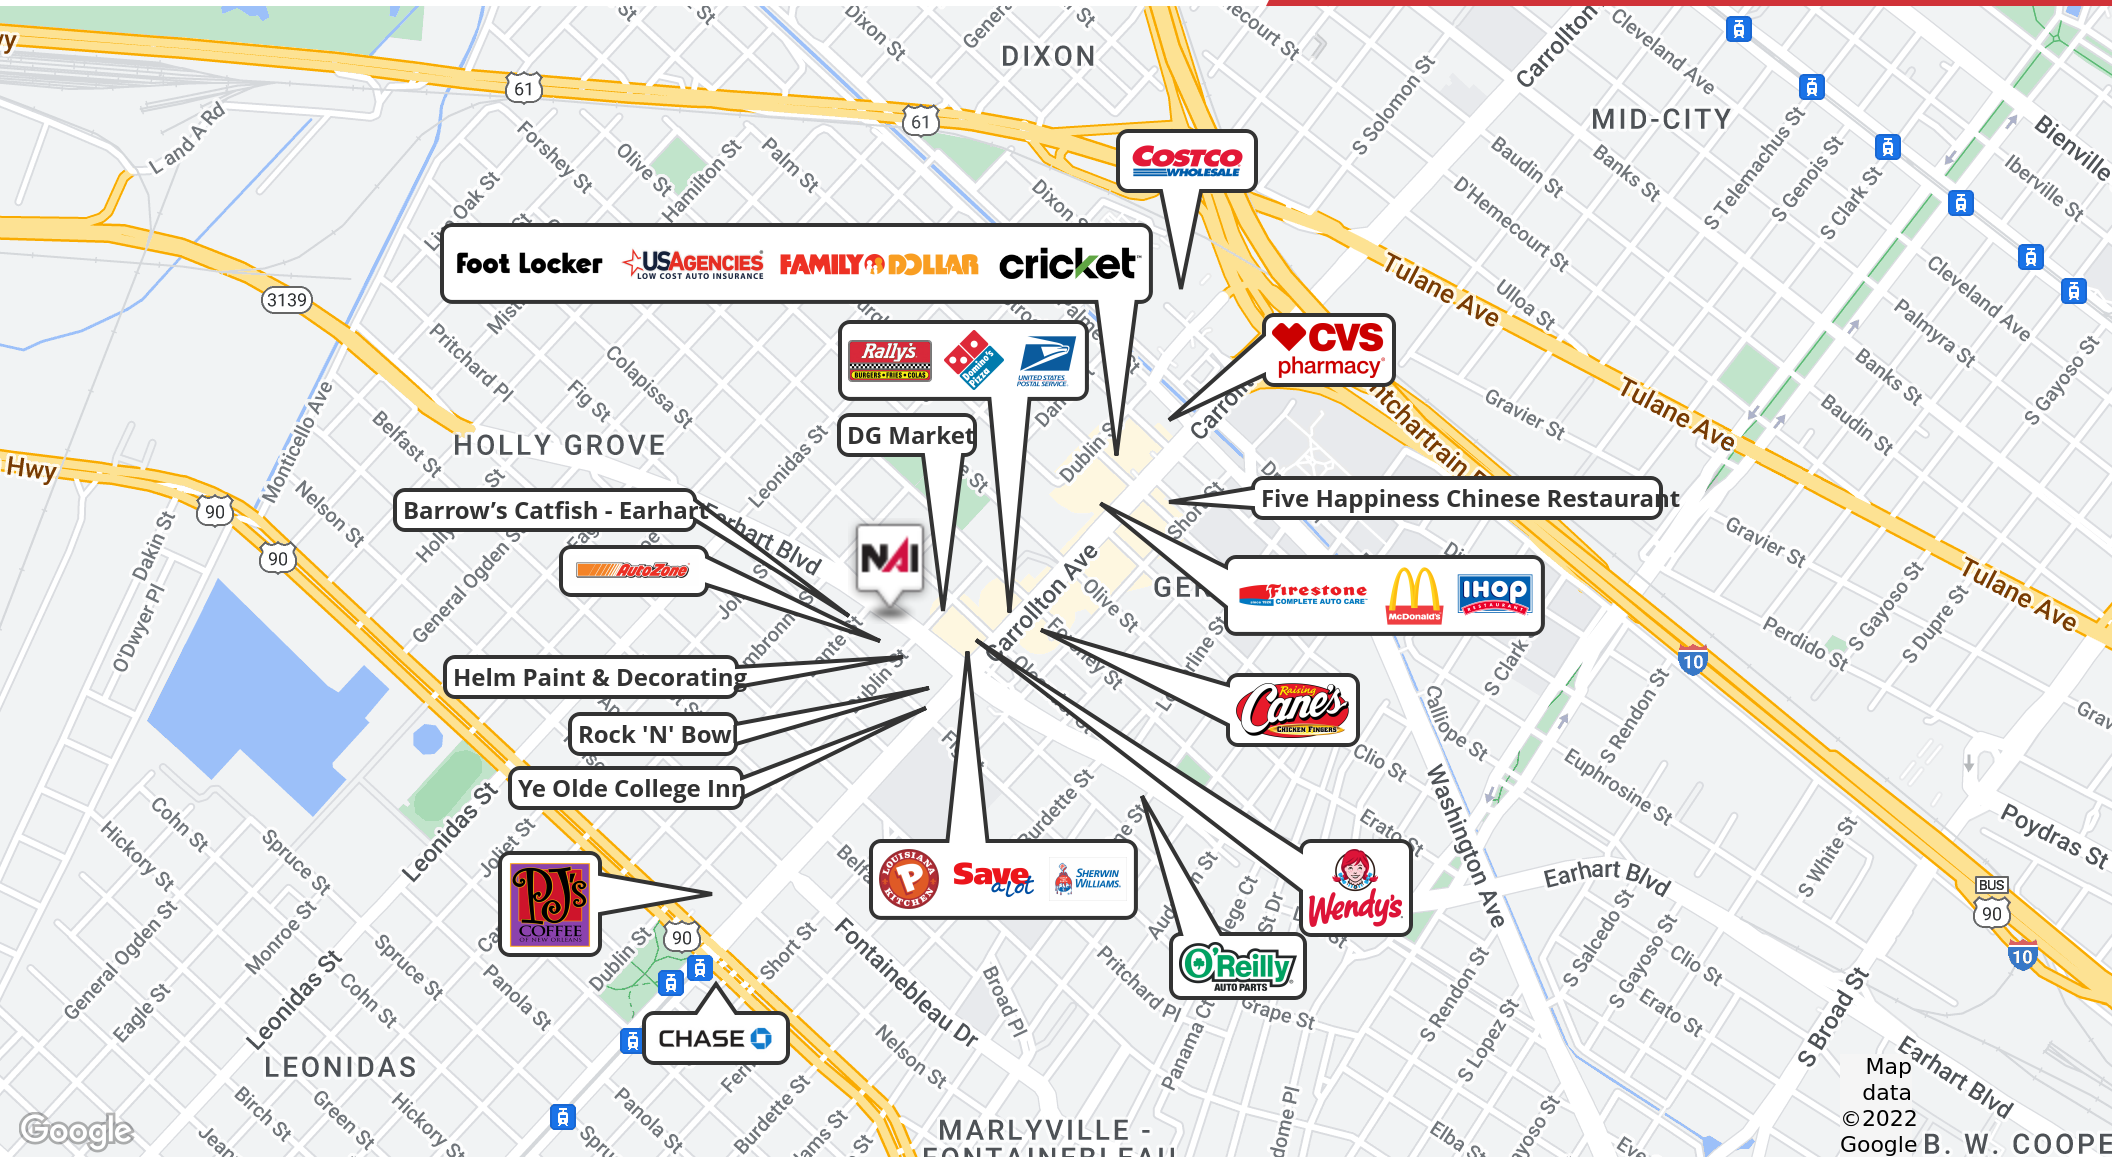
Foot Locker USAGENCIES LOW COST AUTO INSURANCE FAMILY DOLLAR cricket

COSTCO WHOLESALE

CVS pharmacy

Rally's BURGERS • FRIES • COLAS Domino's Pizza UNITED STATES POSTAL SERVICE

DG Market

Barrow's Catfish - Earhart

AutoZone

NAI

Five Happiness Chinese Restaurant

Firestone COMPLETE AUTO CARE McDonald's IHOP RESTAURANT

Helm Paint & Decorating

Rock 'N' Bow

Ye Olde College Inn

Raising Cane's CHICKEN FINGERS

PJ's COFFEE OF NEW ORLEANS

LOUISIANA KITCHEN Save a Lot SHERWIN WILLIAMS.

Wendy's

O'Reilly AUTO PARTS

CHASE

DIXON

MID-CITY

HOLLY GROVE

LEONIDAS

MARLYVILLE - FONTAINEBLEAU

GE

Tulane Ave

Tulane Ave

Tulane Ave

Earhart Blvd

Earhart Blvd

Washington Ave

S Broad St

Poydras St

Carrollton Ave

Carrollton

Leonidas St

Leonidas St

Fontainebleau Dr

Hwy

Hwy

61

61

3139

90

90

90

90

BUS

10

10

Map data ©2022 Google

B. W. COOPE

Google